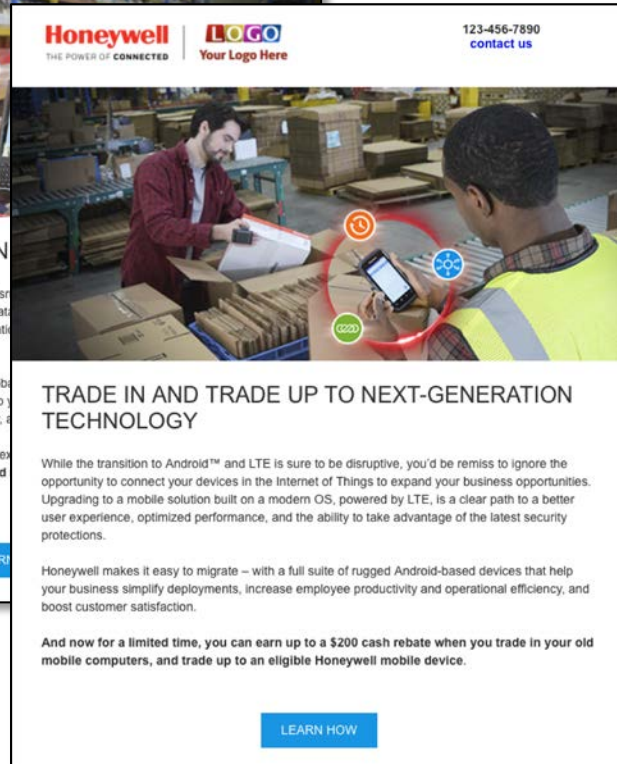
Honeywell
THE POWER OF CONNECTED

LOGO
Your Logo Here

123-456-7890
contact us

TRADE IN AND TRADE UP TO NEXT-GENERATION TECHNOLOGY

While the transition to Android™ and LTE is sure to be disruptive, you'd be remiss to ignore the opportunity to connect your devices in the Internet of Things to expand your business opportunities. Upgrading to a mobile solution built on a modern OS, powered by LTE, is a clear path to a better user experience, optimized performance, and the ability to take advantage of the latest security protections.

Honeywell makes it easy to migrate – with a full suite of rugged Android-based devices that help your business simplify deployments, increase employee productivity and operational efficiency, and boost customer satisfaction.

And now for a limited time, you can earn up to a $200 cash rebate when you trade in your old mobile computers, and trade up to an eligible Honeywell mobile device.

LEARN HOW